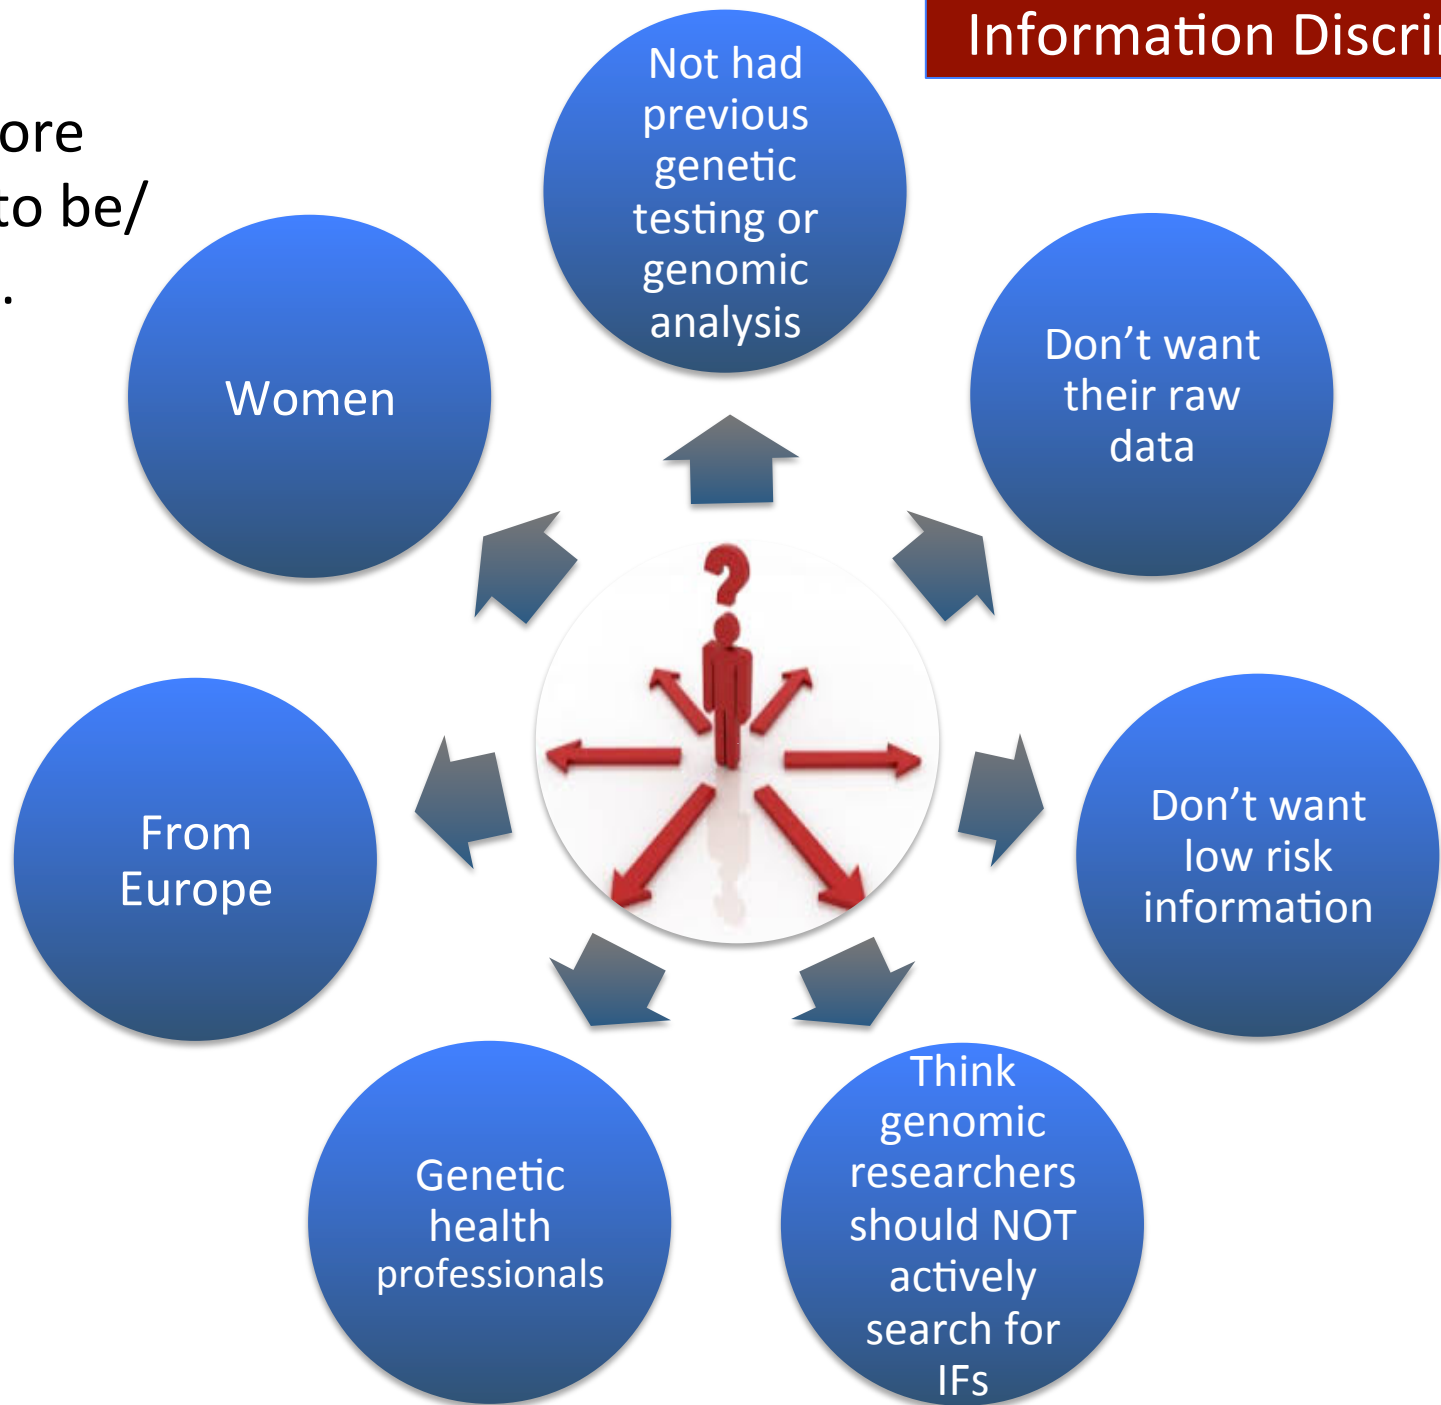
Information Discri

ore
to be/
.

Not had previous genetic testing or genomic analysis

Don't want their raw data

Don't want low risk information

Think genomic researchers should NOT actively search for IFs

Genetic health professionals

From Europe

Women